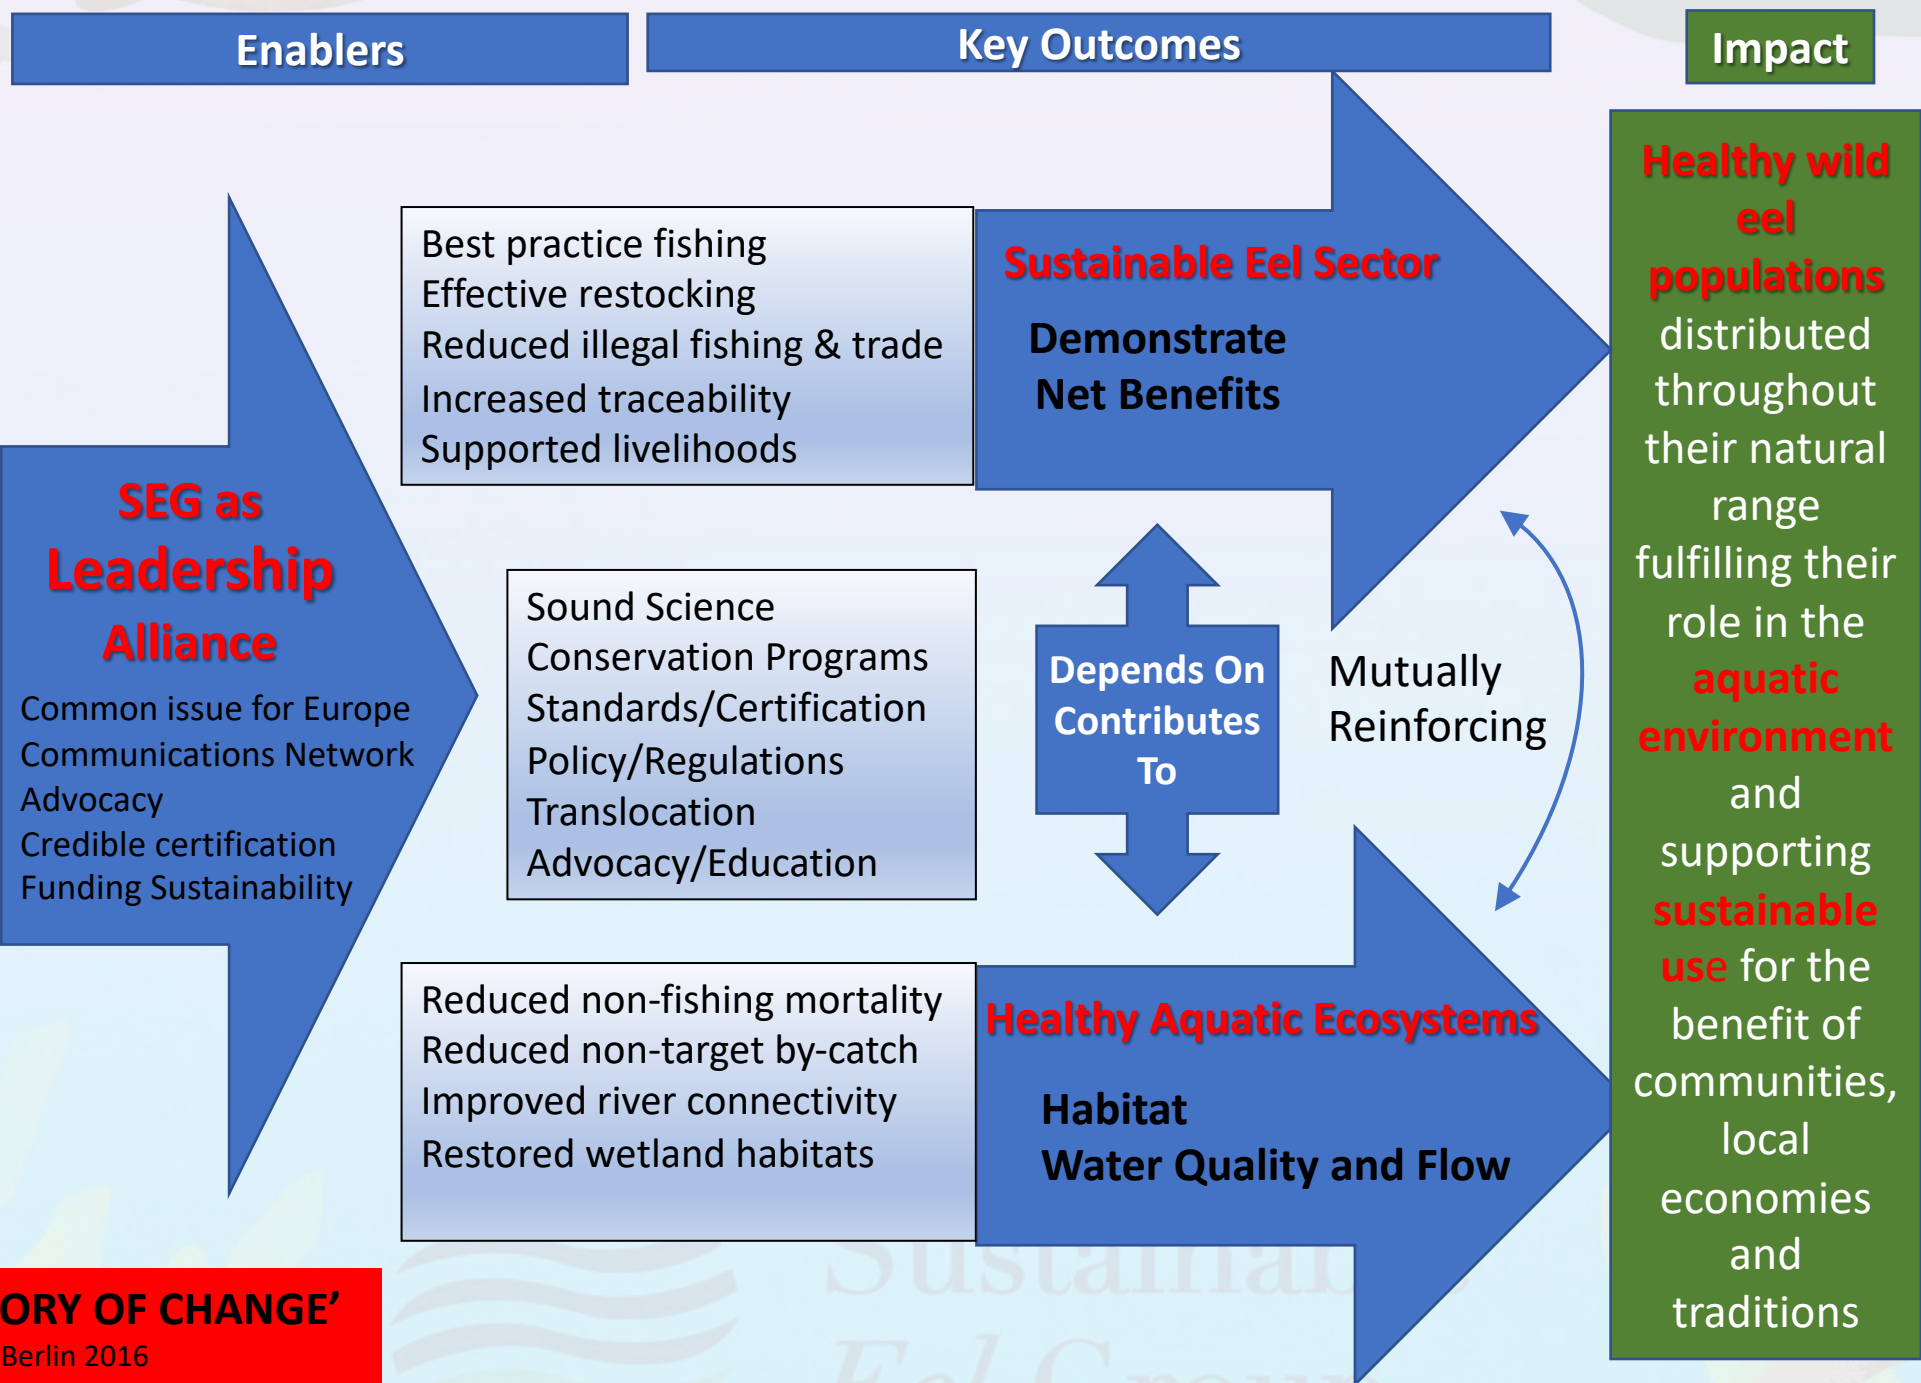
Enablers

Key Outcomes

Impact

SEG as Leadership Alliance

Common issue for Europe
Communications Network
Advocacy
Credible certification
Funding Sustainability

Best practice fishing
Effective restocking
Reduced illegal fishing & trade
Increased traceability
Supported livelihoods

Sound Science
Conservation Programs
Standards/Certification
Policy/Regulations
Translocation
Advocacy/Education

Reduced non-fishing mortality
Reduced non-target by-catch
Improved river connectivity
Restored wetland habitats

Sustainable Eel Sector

Demonstrate
Net Benefits

Depends On Contributes To

Mutually Reinforcing

Healthy Aquatic Ecosystems

Habitat
Water Quality and Flow

Healthy wild eel populations distributed throughout their natural range fulfilling their role in the aquatic environment and supporting sustainable use for the benefit of communities, local economies and traditions

ORY OF CHANGE'
Berlin 2016

Sustainab
Eel Group